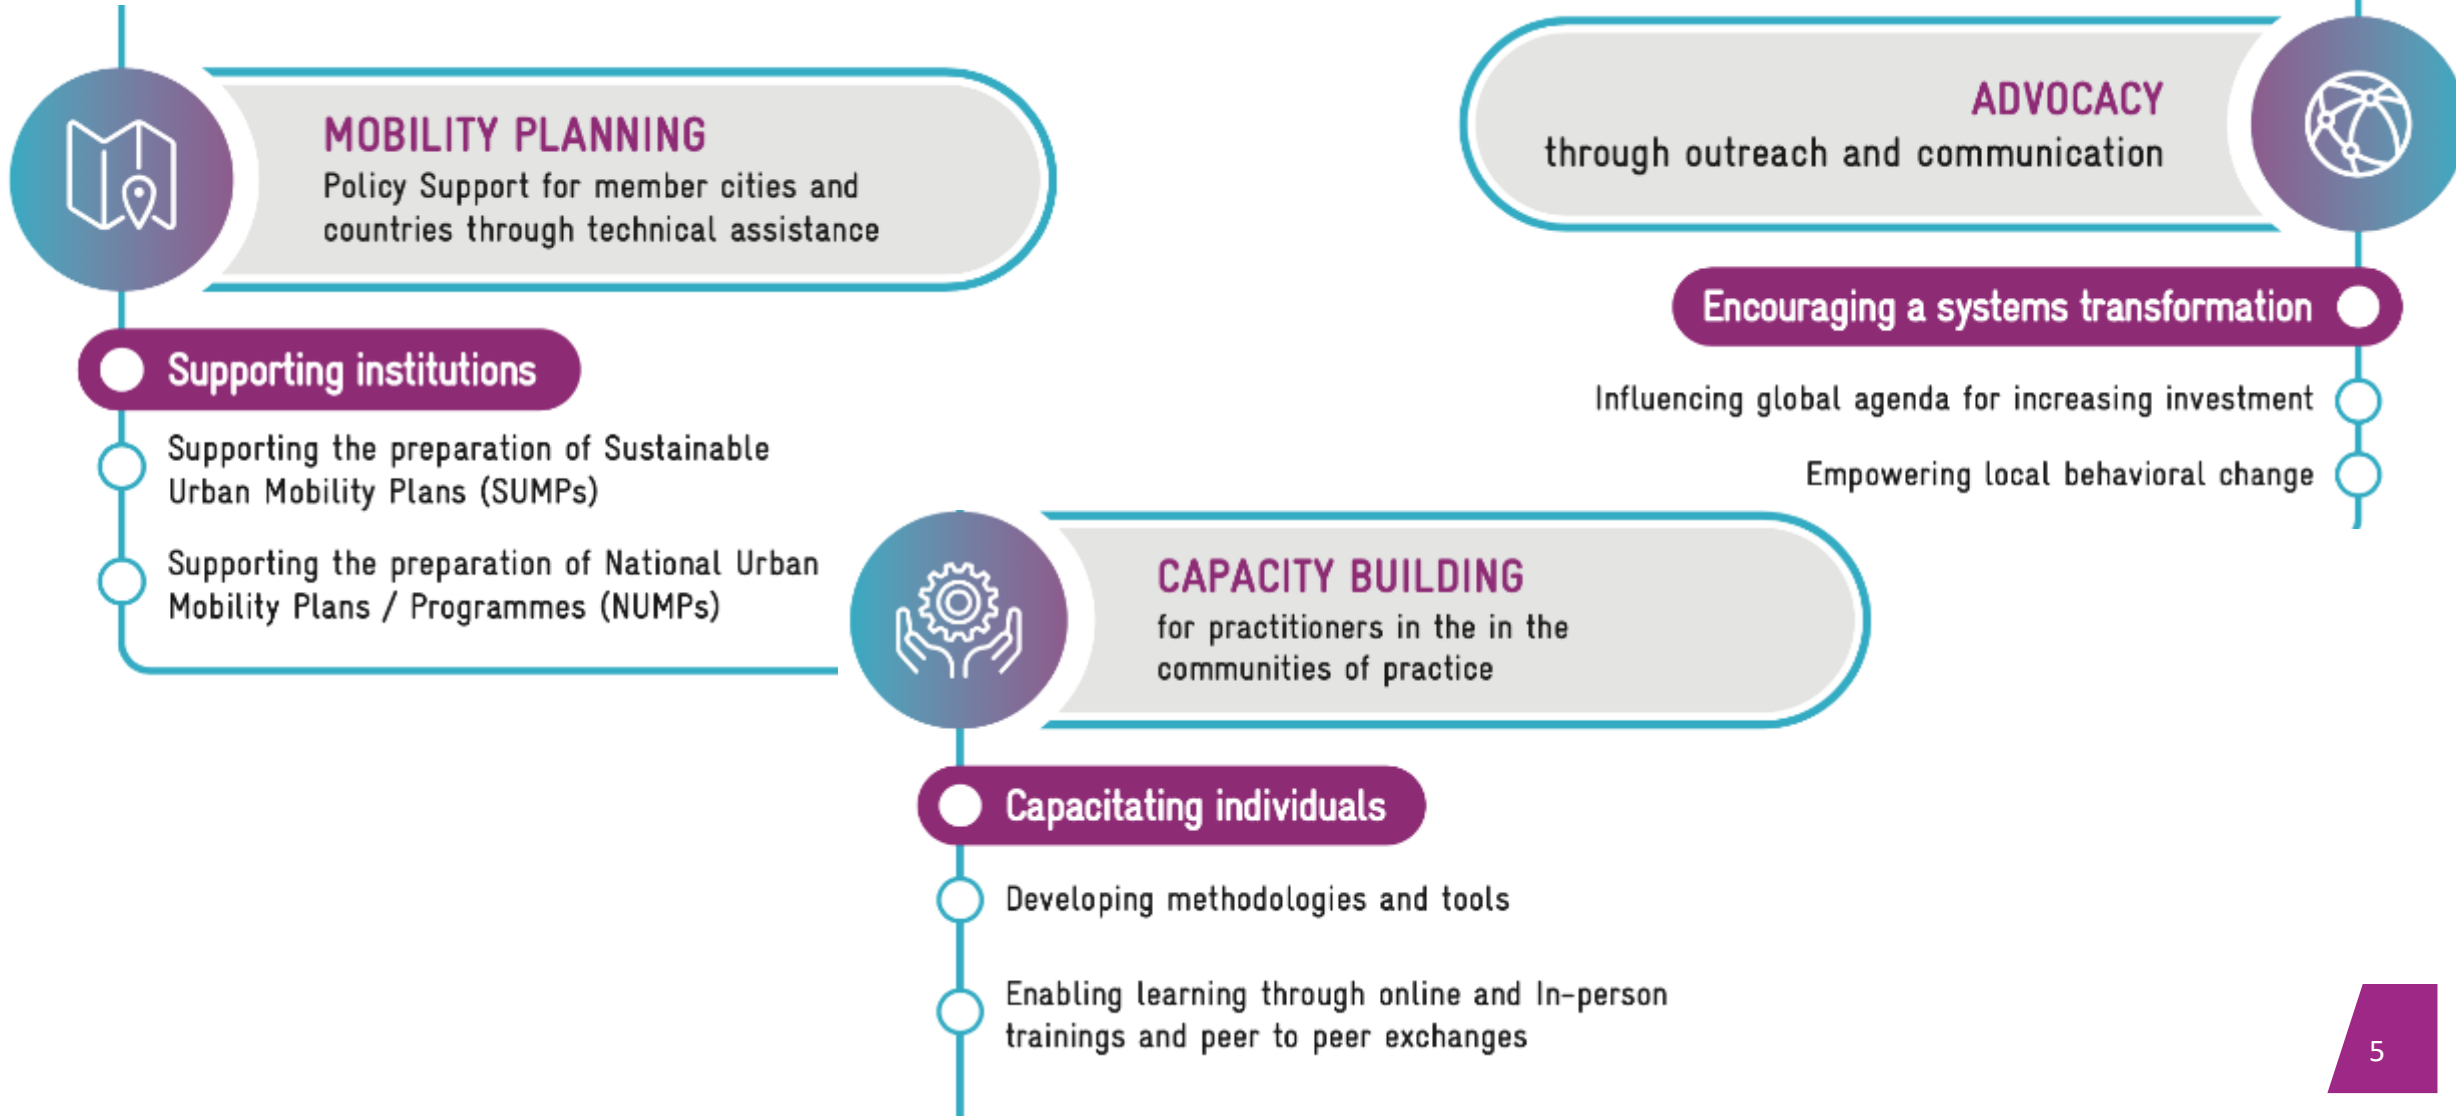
MOBILITY PLANNING
Policy Support for member cities and countries through technical assistance

Supporting institutions

Supporting the preparation of Sustainable Urban Mobility Plans (SUMPs)

Supporting the preparation of National Urban Mobility Plans / Programmes (NUMPs)

ADVOCACY
through outreach and communication

Encouraging a systems transformation

Influencing global agenda for increasing investment

Empowering local behavioral change

CAPACITY BUILDING
for practitioners in the in the communities of practice

Capacitating individuals

Developing methodologies and tools

Enabling learning through online and In-person trainings and peer to peer exchanges

5